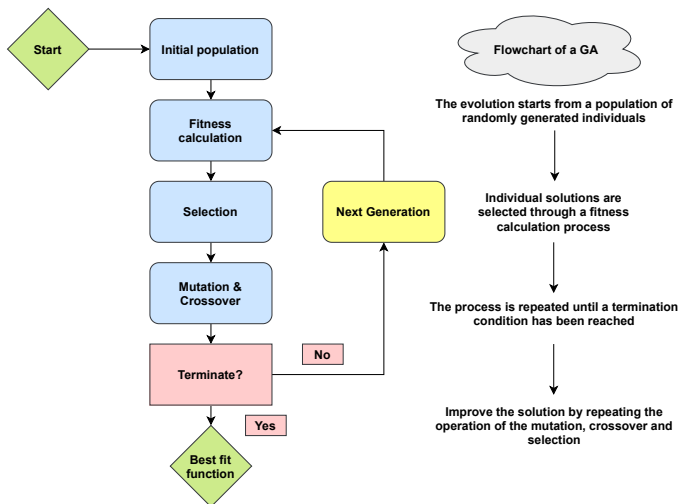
Start

Initial population

Fitness calculation

Selection

Mutation & Crossover

Terminate?

No

Yes

Best fit function

Next Generation

Flowchart of a GA

The evolution starts from a population of randomly generated individuals

Individual solutions are selected through a fitness calculation process

The process is repeated until a termination condition has been reached

Improve the solution by repeating the operation of the mutation, crossover and selection